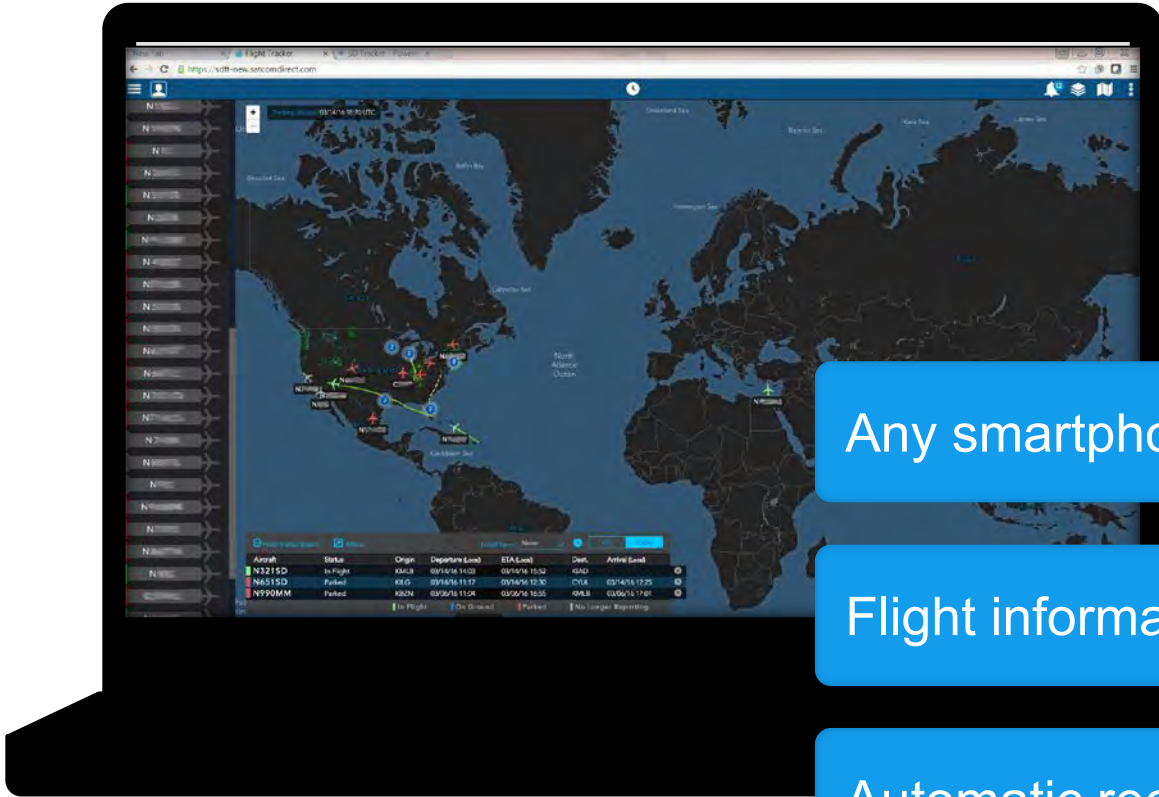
New Tab
Flight Tracker
SD Tracker - Power
https://sdft-new.satcomdirect.com

North Atlantic Ocean
Caribbean Sea

| Aircraft | Status | Origin | Departure (Local) | ETA (Local) | Dest. | Arrival (Local) |
|---|---|---|---|---|---|---|
| N321SD | In Flight | KMLB | 03/14/16 14:03 | 03/14/16 15:52 | KIAD | |
| N651SD | Parked | KILG | 03/14/16 11:17 | 03/14/16 12:30 | CYUL | 03/14/16 12:25 |
| N990MM | Parked | KBZN | 03/06/16 11:04 | 03/06/16 16:55 | KMLB | 03/06/16 17:01 |

In Flight
On Ground
Parked
No Longer Reporting

Any smartpho

Flight informa

Automatic re